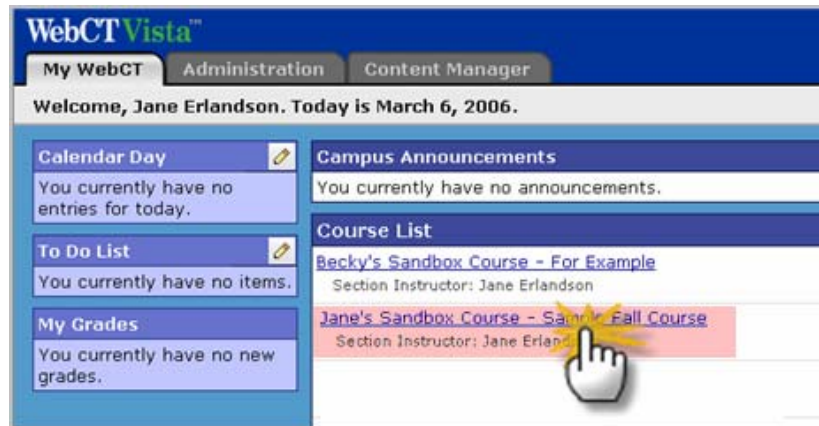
WebCT Vista™

My WebCT | Administration | Content Manager

Welcome, Jane Erlandson. Today is March 6, 2006.

Calendar Day
You currently have no entries for today.

To Do List
You currently have no items.

My Grades
You currently have no new grades.

Campus Announcements
You currently have no announcements.

Course List
Becky's Sandbox Course - For Example
Section Instructor: Jane Erlandson

Jane's Sandbox Course - Sa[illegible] Fall Course
Section Instructor: Jane Erlan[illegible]